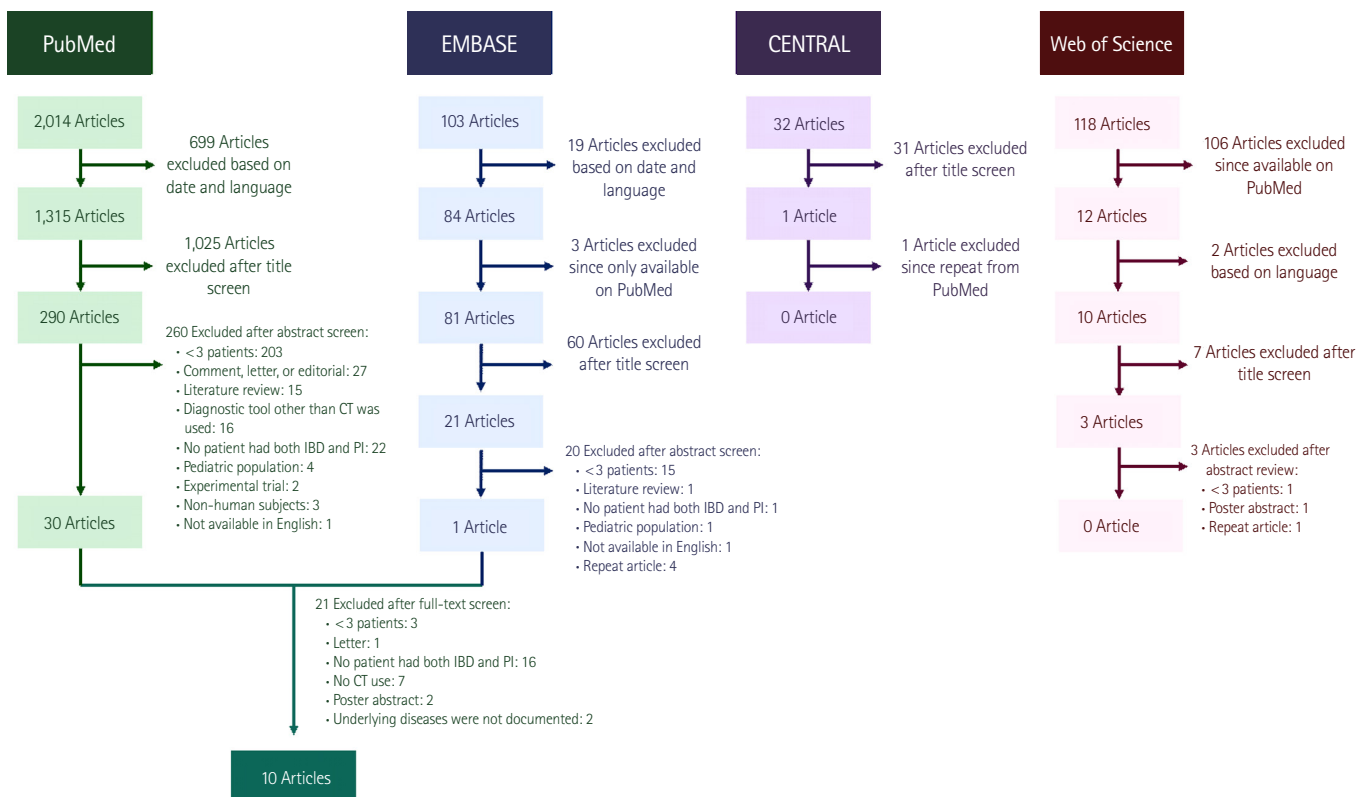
PubMed

2,014 Articles

699 Articles excluded based on date and language

1,315 Articles

1,025 Articles excluded after title screen

290 Articles

260 Excluded after abstract screen:
• <3 patients: 203
• Comment, letter, or editorial: 27
• Literature review: 15
• Diagnostic tool other than CT was used: 16
• No patient had both IBD and PI: 22
• Pediatric population: 4
• Experimental trial: 2
• Non-human subjects: 3
• Not available in English: 1

30 Articles

EMBASE

103 Articles

19 Articles excluded based on date and language

84 Articles

3 Articles excluded since only available on PubMed

81 Articles

60 Articles excluded after title screen

21 Articles

20 Excluded after abstract screen:
• <3 patients: 15
• Literature review: 1
• No patient had both IBD and PI: 1
• Pediatric population: 1
• Not available in English: 1
• Repeat article: 4

1 Article

CENTRAL

32 Articles

31 Articles excluded after title screen

1 Article

1 Article excluded since repeat from PubMed

0 Article

Web of Science

118 Articles

106 Articles excluded since available on PubMed

12 Articles

2 Articles excluded based on language

10 Articles

7 Articles excluded after title screen

3 Articles

3 Articles excluded after abstract review:
• <3 patients: 1
• Poster abstract: 1
• Repeat article: 1

0 Article

21 Excluded after full-text screen:
• <3 patients: 3
• Letter: 1
• No patient had both IBD and PI: 16
• No CT use: 7
• Poster abstract: 2
• Underlying diseases were not documented: 2

10 Articles